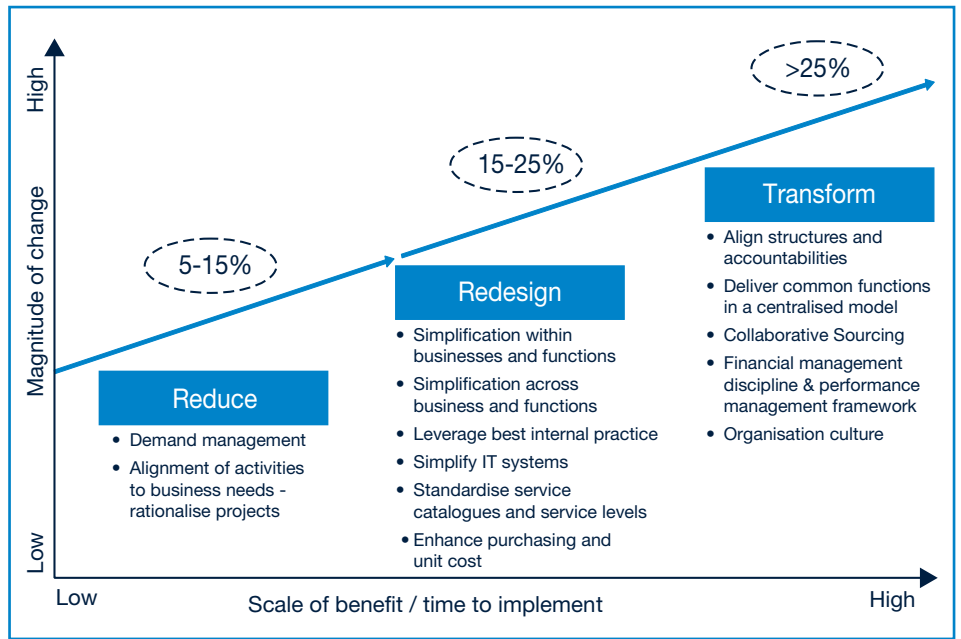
High

Magnitude of change

Low

>25%

15-25%

5-15%

Transform

- Align structures and accountabilities
- Deliver common functions in a centralised model
- Collaborative Sourcing
- Financial management discipline & performance management framework
- Organisation culture

Redesign

- Simplification within businesses and functions
- Simplification across business and functions
- Leverage best internal practice
- Simplify IT systems
- Standardise service catalogues and service levels
- Enhance purchasing and unit cost

Reduce

- Demand management
- Alignment of activities to business needs - rationalise projects

Low

Scale of benefit / time to implement

High